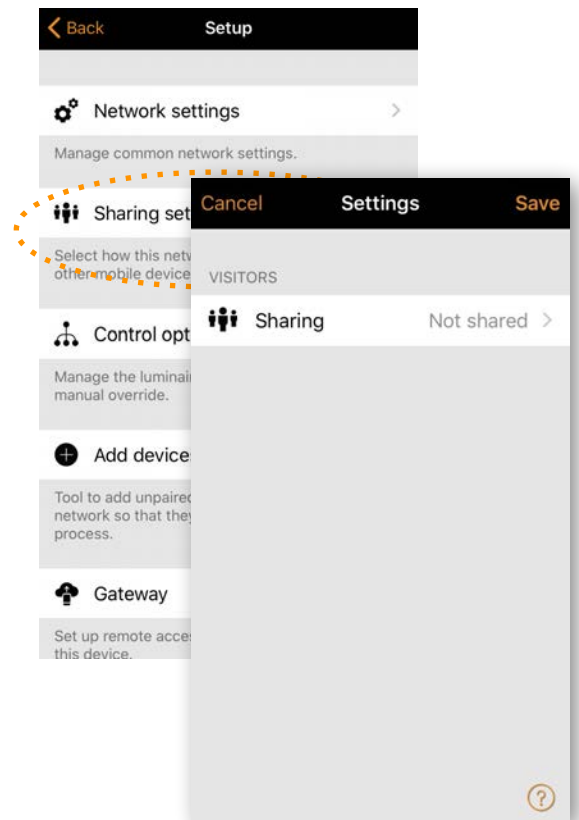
Back Setup

Network settings

Manage common network settings.

Sharing set

Select how this netw other mobile device

Control opt

Manage the luminai manual override.

Add device

Tool to add unpaire network so that they process.

Gateway

Set up remote acces this device.

Cancel Settings Save

VISITORS

Sharing Not shared

?